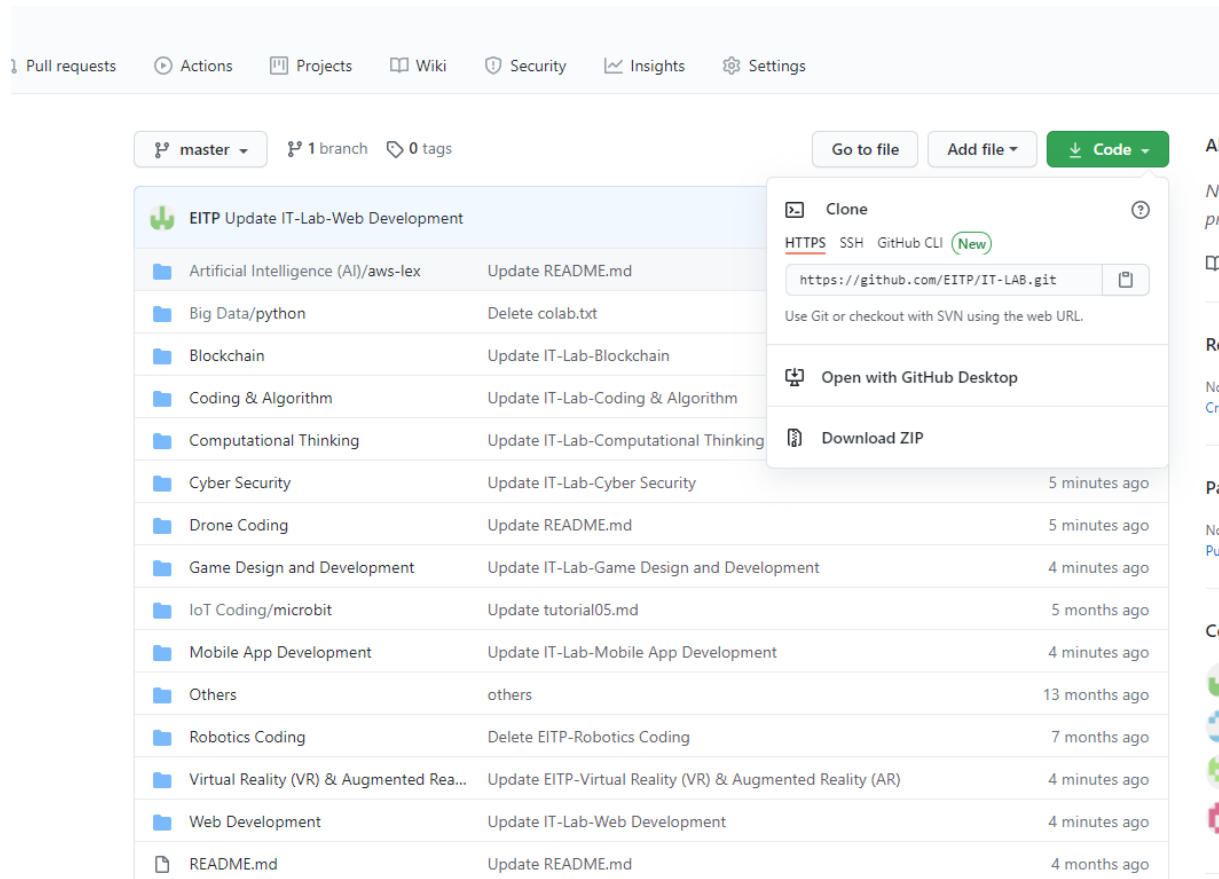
Pull requests Actions Projects Wiki Security Insights Settings

master 1 branch 0 tags

Go to file Add file Code

EITP Update IT-Lab-Web Development

Clone

HTTPS SSH GitHub CLI New

https://github.com/EITP/IT-LAB.git

Use Git or checkout with SVN using the web URL.

Open with GitHub Desktop

Download ZIP

| | | |
|---|---|---|
| Artificial Intelligence (AI)/aws-lex | Update README.md | |
| Big Data/python | Delete colab.txt | |
| Blockchain | Update IT-Lab-Blockchain | |
| Coding & Algorithm | Update IT-Lab-Coding & Algorithm | |
| Computational Thinking | Update IT-Lab-Computational Thinking | |
| Cyber Security | Update IT-Lab-Cyber Security | 5 minutes ago |
| Drone Coding | Update README.md | 5 minutes ago |
| Game Design and Development | Update IT-Lab-Game Design and Development | 4 minutes ago |
| IoT Coding/microbit | Update tutorial05.md | 5 months ago |
| Mobile App Development | Update IT-Lab-Mobile App Development | 4 minutes ago |
| Others | others | 13 months ago |
| Robotics Coding | Delete EITP-Robotics Coding | 7 months ago |
| Virtual Reality (VR) & Augmented Rea... | Update EITP-Virtual Reality (VR) & Augmented Reality (AR) | 4 minutes ago |
| Web Development | Update IT-Lab-Web Development | 4 minutes ago |
| README.md | Update README.md | 4 months ago |

A
N
pr
Re
No
Cr
Pa
No
Pu
Co